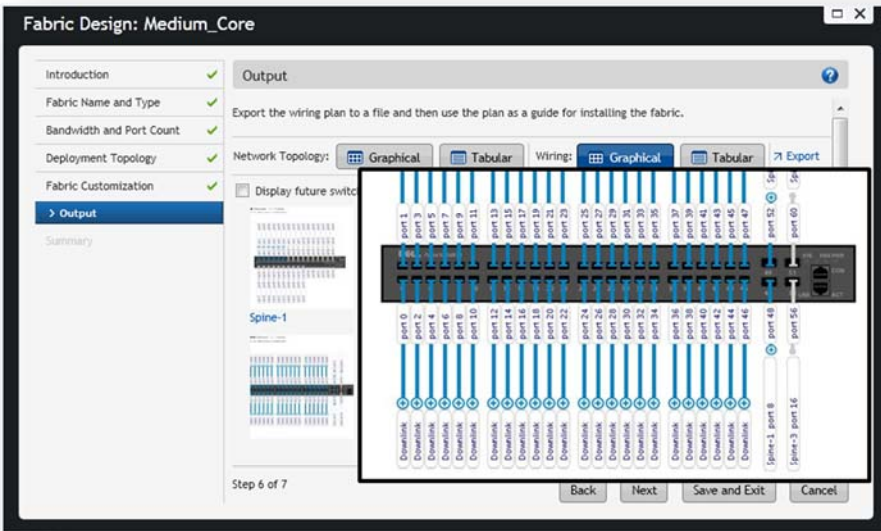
Fabric Design: Medium_Core

Introduction
Fabric Name and Type
Bandwidth and Port Count
Deployment Topology
Fabric Customization
> Output
Summary

Output

Export the wiring plan to a file and then use the plan as a guide for installing the fabric.

Network Topology: Graphical Tabular Wiring: Graphical Tabular Export

Display future switc

Spine-1

port 1 port 3 port 5 port 7 port 9 port 11 port 13 port 15 port 17 port 19 port 21 port 23 port 25 port 27 port 29 port 31 port 33 port 35 port 37 port 39 port 41 port 43 port 45 port 47 port 52 port 60

port 0 port 2 port 4 port 6 port 8 port 10 port 12 port 14 port 16 port 18 port 20 port 22 port 24 port 26 port 28 port 30 port 32 port 34 port 36 port 38 port 40 port 42 port 44 port 46 port 48 port 56

Downlink Downlink Downlink Downlink Downlink Downlink Downlink Downlink Downlink Downlink Downlink Downlink Downlink Downlink Downlink Downlink Downlink Downlink Downlink Downlink Downlink Downlink Downlink Downlink Spine-1 port 8 Spine-3 port 16

Step 6 of 7

Back Next Save and Exit Cancel